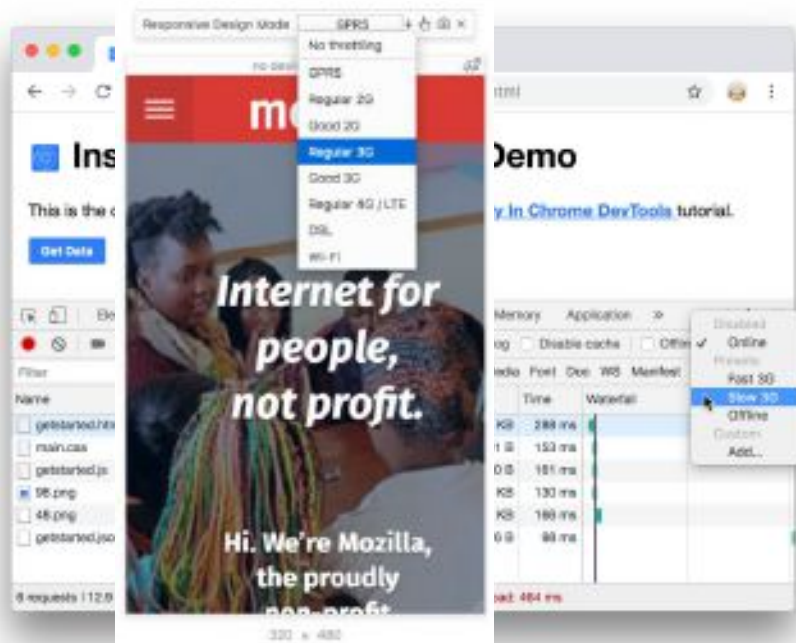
Responsive Design Mode GPRS

No throttling
GPRS
Regular 2G
Good 2G
Regular 3G
Good 3G
Regular 4G / LTE
DSL
Wi-Fi

no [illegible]

mo

Internet for people, not profit.

Hi. We're Mozilla, the proudly non-profit

320 × 480

Ins

This is the

Get Data

Filter

Name
getstarted.htm
main.css
getstarted.js
98.png
48.png
getstarted.json

8 requests | 12.8

html

Demo

y In Chrome DevTools tutorial.

Memory Application »

og Disable cache Offline

edia Font Doc WS Manifest

Time Waterfall
KB 288 ms
1 B 153 ms
0 B 151 ms
KB 130 ms
KB 166 ms
1 B 98 ms

oad: 464 ms

Disabled
✓ Online
Presets
Fast 3G
Slow 3G
Offline
Custom
Add...